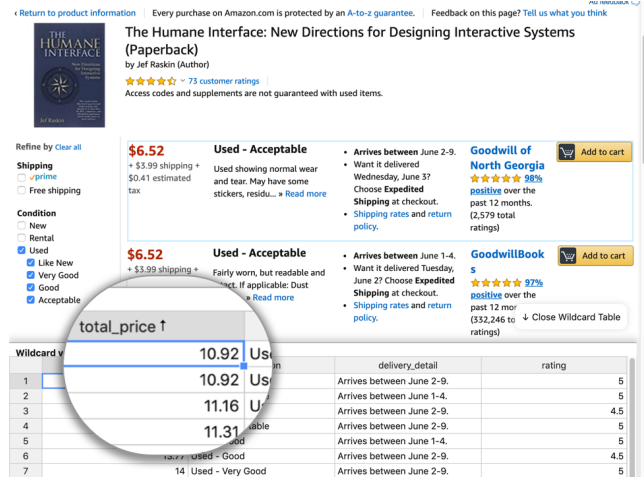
Ad feedback

‹ Return to product information | Every purchase on Amazon.com is protected by an A-to-z guarantee. | Feedback on this page? Tell us what you think

THE HUMANE INTERFACE
New Directions for Designing Interactive Systems
Jef Raskin

The Humane Interface: New Directions for Designing Interactive Systems (Paperback)
by Jef Raskin (Author)
73 customer ratings
Access codes and supplements are not guaranteed with used items.

Refine by Clear all

Shipping
prime
Free shipping

Condition
New
Rental
Used
Like New
Very Good
Good
Acceptable

$6.52
+ $3.99 shipping + $0.41 estimated tax

Used - Acceptable
Used showing normal wear and tear. May have some stickers, residu... » Read more

• Arrives between June 2-9.
• Want it delivered Wednesday, June 3? Choose Expedited Shipping at checkout.
• Shipping rates and return policy.

Goodwill of North Georgia
98% positive over the past 12 months. (2,579 total ratings)

Add to cart

$6.52
+ $3.99 shipping +

Used - Acceptable
Fairly worn, but readable and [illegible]act. If applicable: Dust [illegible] » Read more

• Arrives between June 1-4.
• Want it delivered Tuesday, June 2? Choose Expedited Shipping at checkout.
• Shipping rates and return policy.

GoodwillBooks
97% positive over the past 12 mo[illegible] (332,246 to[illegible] ratings)

Add to cart

↓ Close Wildcard Table

Wildcard v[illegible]

| | total_price ↑ | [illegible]n | delivery_detail | rating |
|---|---|---|---|---|
| 1 | 10.92 | Us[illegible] | Arrives between June 2-9. | 5 |
| 2 | 10.92 | Us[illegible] | Arrives between June 1-4. | 5 |
| 3 | 11.16 | U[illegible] | Arrives between June 2-9. | 4.5 |
| 4 | 11.31 | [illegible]able | Arrives between June 2-9. | 5 |
| 5 | 13.77 | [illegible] - Good | Arrives between June 1-4. | 5 |
| 6 | 13.77 | Used - Good | Arrives between June 2-9. | 4.5 |
| 7 | 14 | Used - Very Good | Arrives between June 2-9. | 5 |